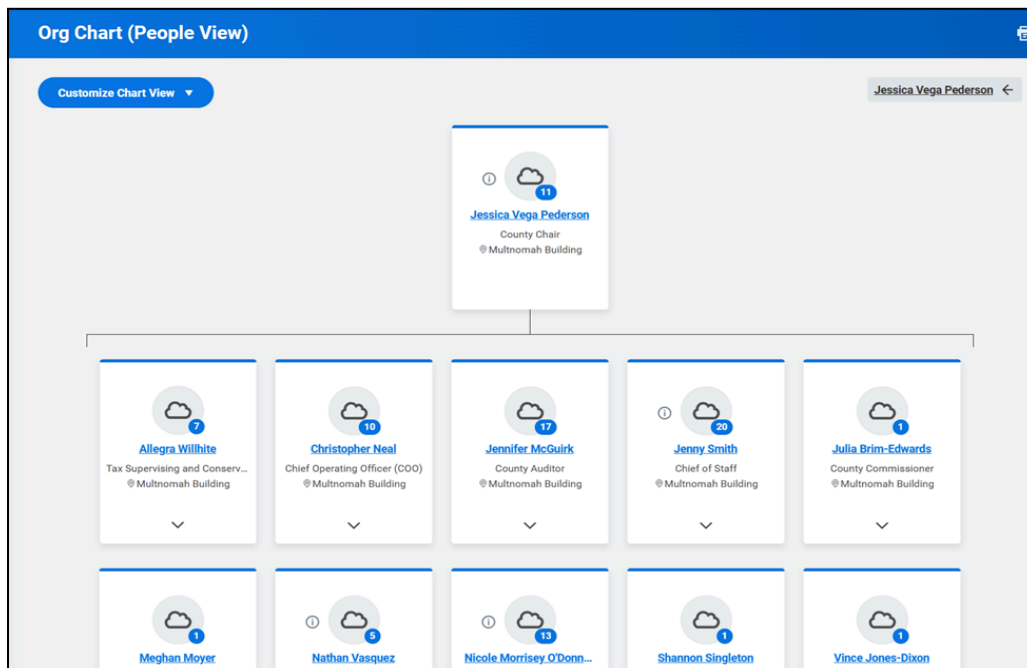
Org Chart (People View)

Customize Chart View

Jessica Vega Pederson

11
Jessica Vega Pederson
County Chair
Multnomah Building

7
Allegra Willhite
Tax Supervising and Conserv...
Multnomah Building

10
Christopher Neal
Chief Operating Officer (COO)
Multnomah Building

17
Jennifer McGuirk
County Auditor
Multnomah Building

20
Jenny Smith
Chief of Staff
Multnomah Building

1
Julia Brim-Edwards
County Commissioner
Multnomah Building

1
Meghan Moyer

5
Nathan Vasquez

13
Nicole Morrisey O'Donn...

1
Shannon Singleton

1
Vince Jones-Dixon